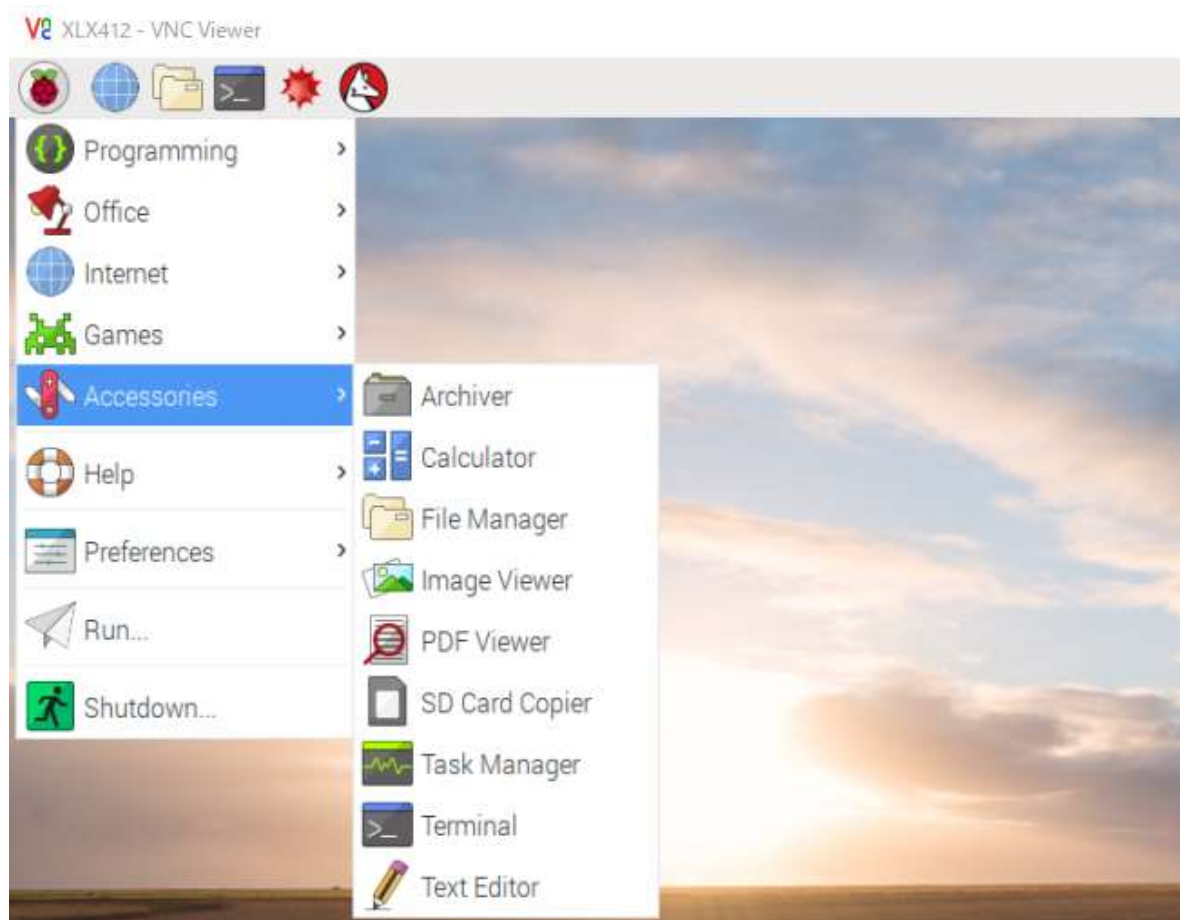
V2 XLX412 - VNC Viewer

>_

Programming
Office
Internet
Games
Accessories
Help
Preferences
Run...
Shutdown...

Archiver
Calculator
File Manager
Image Viewer
PDF Viewer
SD Card Copier
Task Manager
>_ Terminal
Text Editor